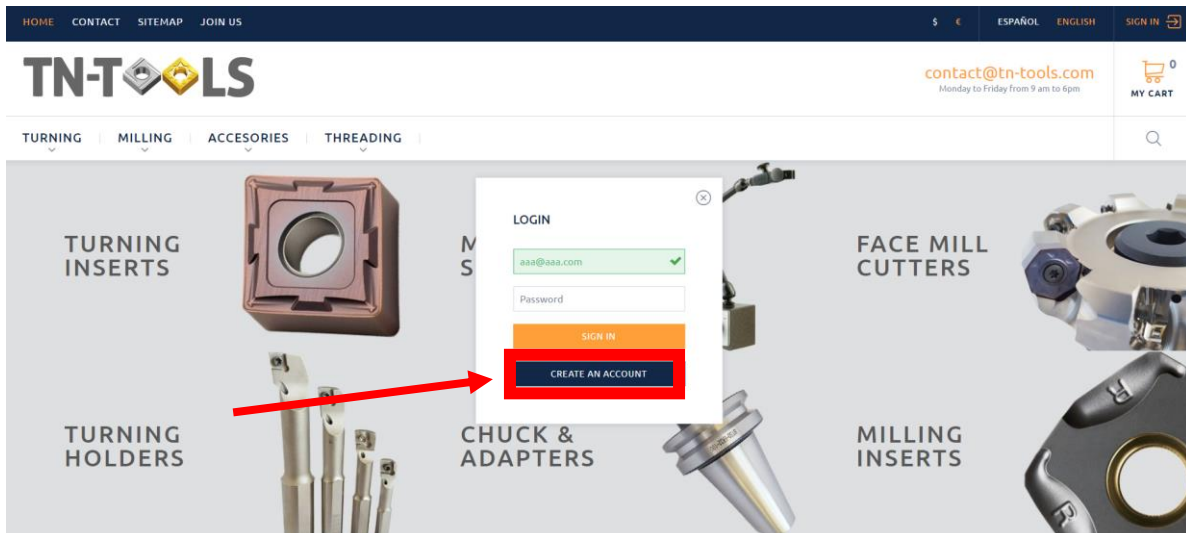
HOME CONTACT SITEMAP JOIN US

\$ €

ESPAÑOL ENGLISH

SIGN IN

TN-TOOLS

contact@tn-tools.com
Monday to Friday from 9 am to 6pm

0
MY CART

TURNING MILLING ACCESORIES THREADING

TURNING INSERTS

M
S

FACE MILL CUTTERS

LOGIN

aaa@aaa.com

Password

SIGN IN

CREATE AN ACCOUNT

TURNING HOLDERS

CHUCK & ADAPTERS

MILLING INSERTS